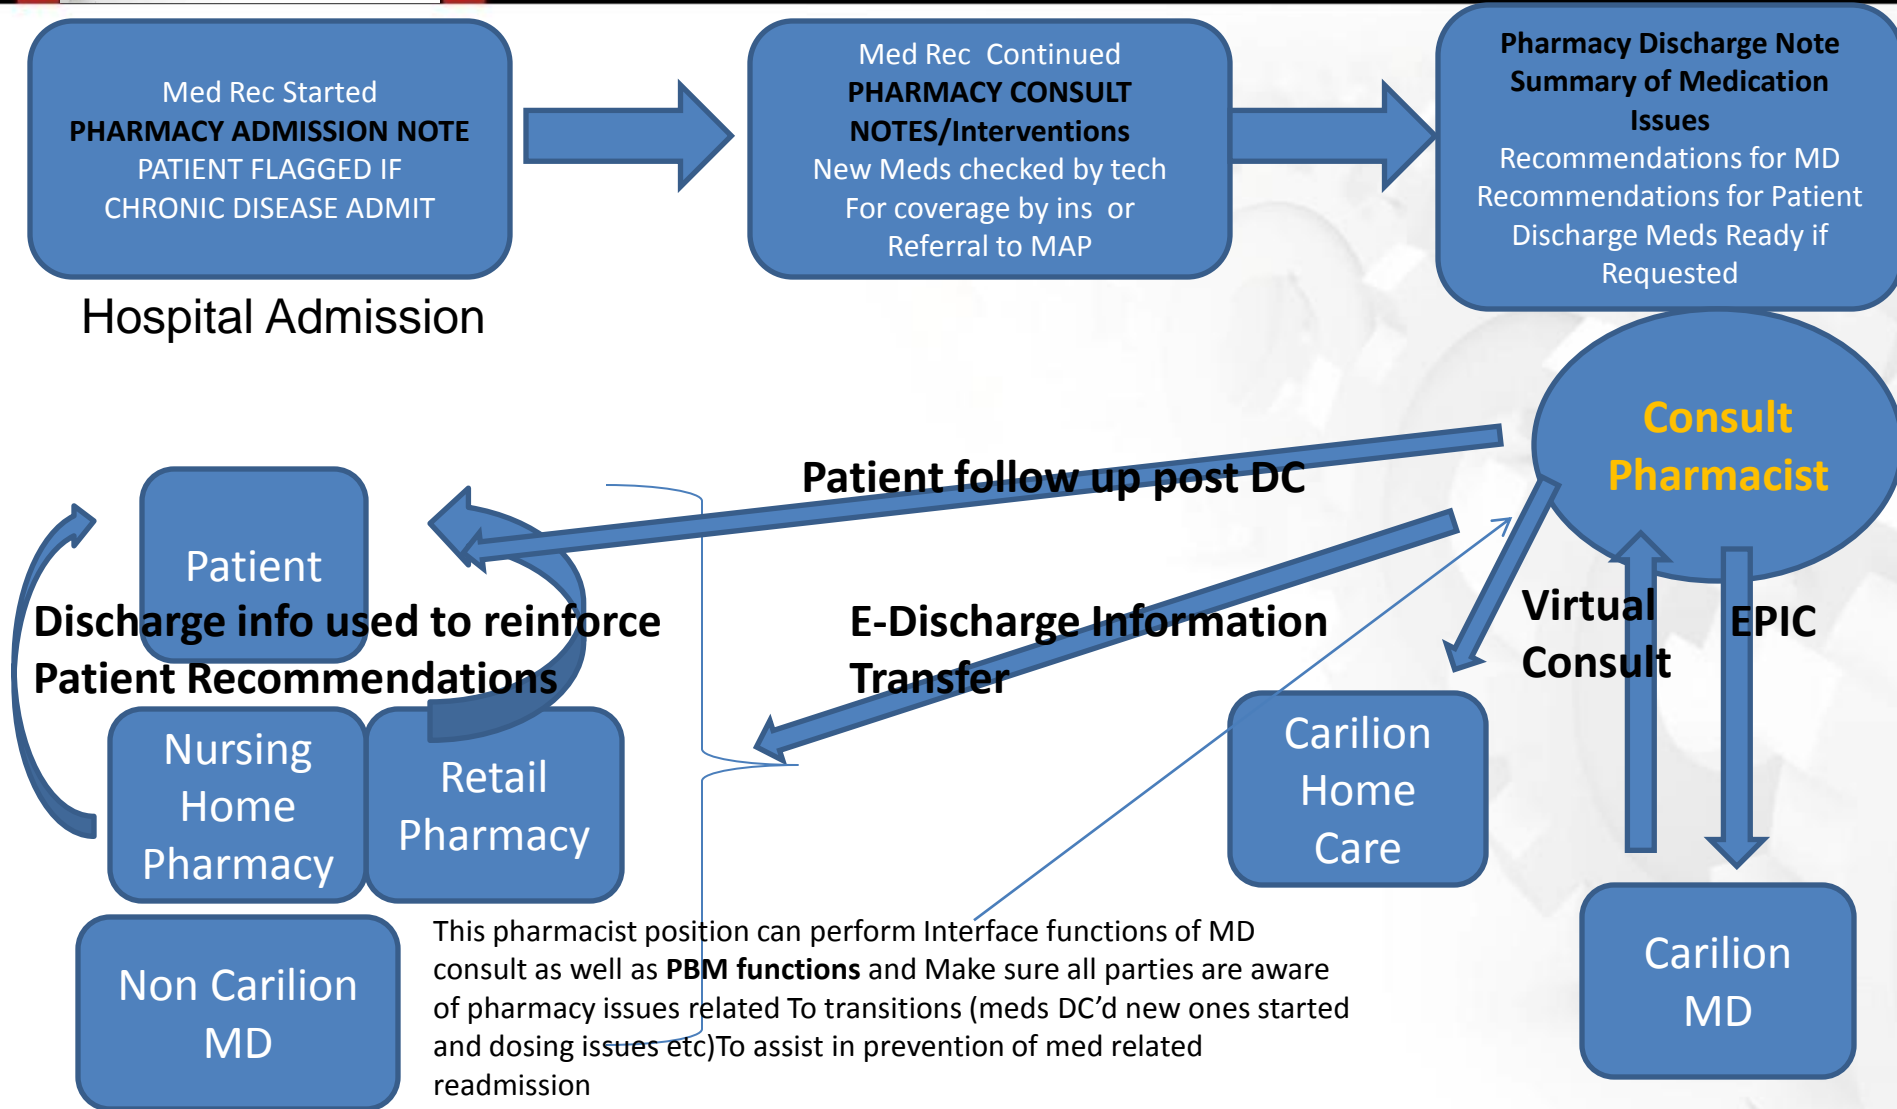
Med Rec Started
PHARMACY ADMISSION NOTE
PATIENT FLAGGED IF
CHRONIC DISEASE ADMIT

Hospital Admission

Med Rec Continued
PHARMACY CONSULT
NOTES/Interventions
New Meds checked by tech
For coverage by ins or
Referral to MAP

Pharmacy Discharge Note
Summary of Medication
Issues
Recommendations for MD
Recommendations for Patient
Discharge Meds Ready if
Requested

Consult
Pharmacist

Patient follow up post DC

Patient

Discharge info used to reinforce
Patient Recommendations

E-Discharge Information
Transfer

Virtual
Consult

EPIC

Nursing
Home
Pharmacy

Retail
Pharmacy

Carilion
Home
Care

Non Carilion
MD

This pharmacist position can perform Interface functions of MD consult as well as **PBM functions** and Make sure all parties are aware of pharmacy issues related To transitions (meds DC'd new ones started and dosing issues etc)To assist in prevention of med related readmission

Carilion
MD